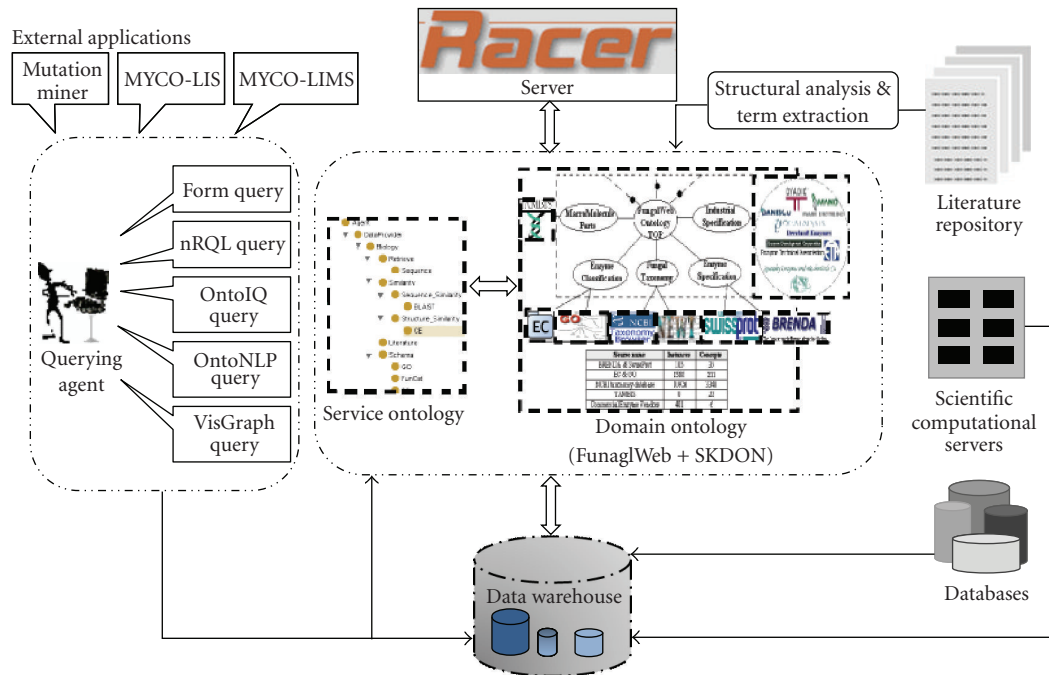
External applications

Mutation miner

MYCO-LIS

MYCO-LIMS

Racer

Server

Structural analysis & term extraction

Literature repository

Form query

nRQL query

OntoIQ query

OntoNLP query

VisGraph query

Querying agent

Agent
DataProvider
Biology
Retrieve
Sequence
Similarity
Sequence_Similarity
BLAST
Structure_Similarity
CE
Literature
Schema
GO
FunCat

Service ontology

MacroMolecule Parts

FungalWeb Ontology TOP

Industrial Specification

Enzyme Classification

Fungal Taxonomy

Enzyme Specification

EC

GO

NCBI

NEWT

SWISSPROT

BRENDA

| Source name | Instances | Concepts |
|---|---|---|
| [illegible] | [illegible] | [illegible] |
| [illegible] | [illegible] | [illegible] |
| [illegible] | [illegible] | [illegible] |
| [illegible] | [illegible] | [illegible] |
| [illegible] | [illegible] | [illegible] |

Domain ontology (FunaglWeb + SKDON)

Scientific computational servers

Databases

Data warehouse